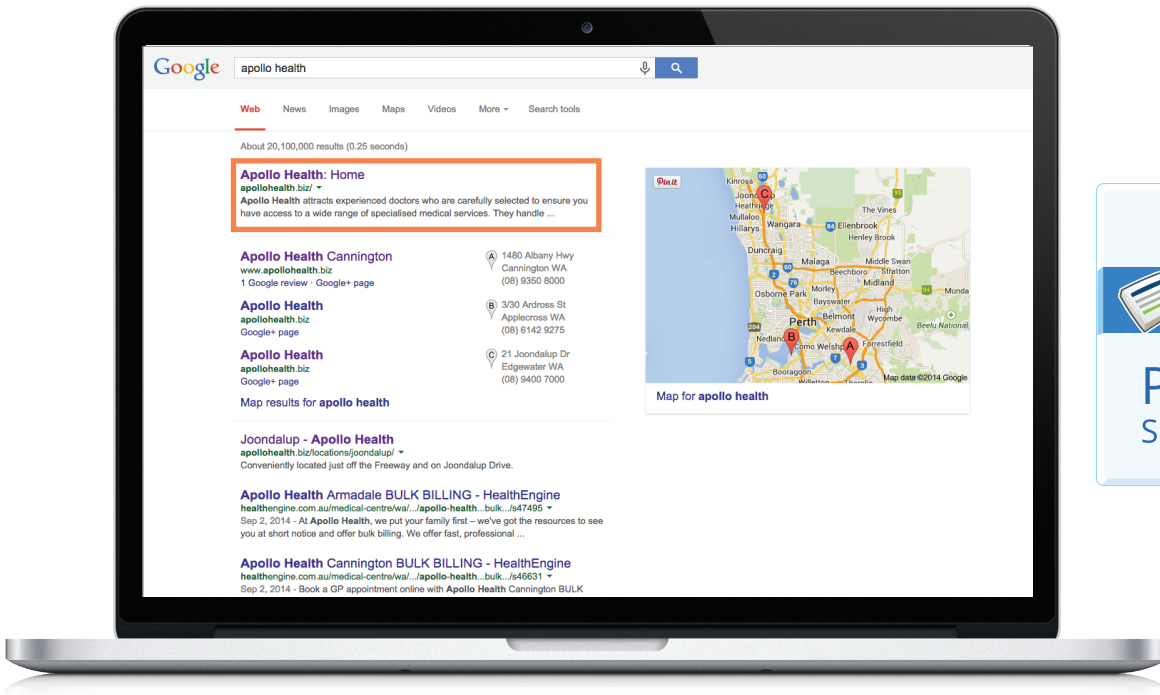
Google apollo health

Web News Images Maps Videos More Search tools

About 20,100,000 results (0.25 seconds)

Apollo Health: Home
apollohealth.biz/
Apollo Health attracts experienced doctors who are carefully selected to ensure you have access to a wide range of specialised medical services. They handle ...

Apollo Health Cannington
www.apollohealth.biz
1 Google review · Google+ page

A 1480 Albany Hwy Cannington WA (08) 9350 8000

Apollo Health
apollohealth.biz
Google+ page

B 3/30 Ardross St Applecross WA (08) 6142 9275

Apollo Health
apollohealth.biz
Google+ page

C 21 Joondalup Dr Edgewater WA (08) 9400 7000

Map results for apollo health

Joondalup - Apollo Health
apollohealth.biz/locations/joondalup/
Conveniently located just off the Freeway and on Joondalup Drive.

Apollo Health Armadale BULK BILLING - HealthEngine
healthengine.com.au/medical-centre/wa/.../apollo-health...bulk.../s47495
Sep 2, 2014 - At Apollo Health, we put your family first – we've got the resources to see you at short notice and offer bulk billing. We offer fast, professional ...

Apollo Health Cannington BULK BILLING - HealthEngine
healthengine.com.au/medical-centre/wa/.../apollo-health...bulk.../s46631
Sep 2, 2014 - Book a GP appointment online with Apollo Health Cannington BULK

Pin it
Kinross Joondalup Heathridge Mullaloo Hillarys Wangara The Vines Ellenbrook Henley Brook Duncraig Malaga Middle Swan Beechboro Stratton Midland Osborne Park Morley Bayswater High Wycombe Munda Beelu National Perth Belmont Kewdale Nedlands Forrestfield Como Welshpool Booragoon Willetton Thornlie
Map data ©2014 Google
Map for apollo health

P
S